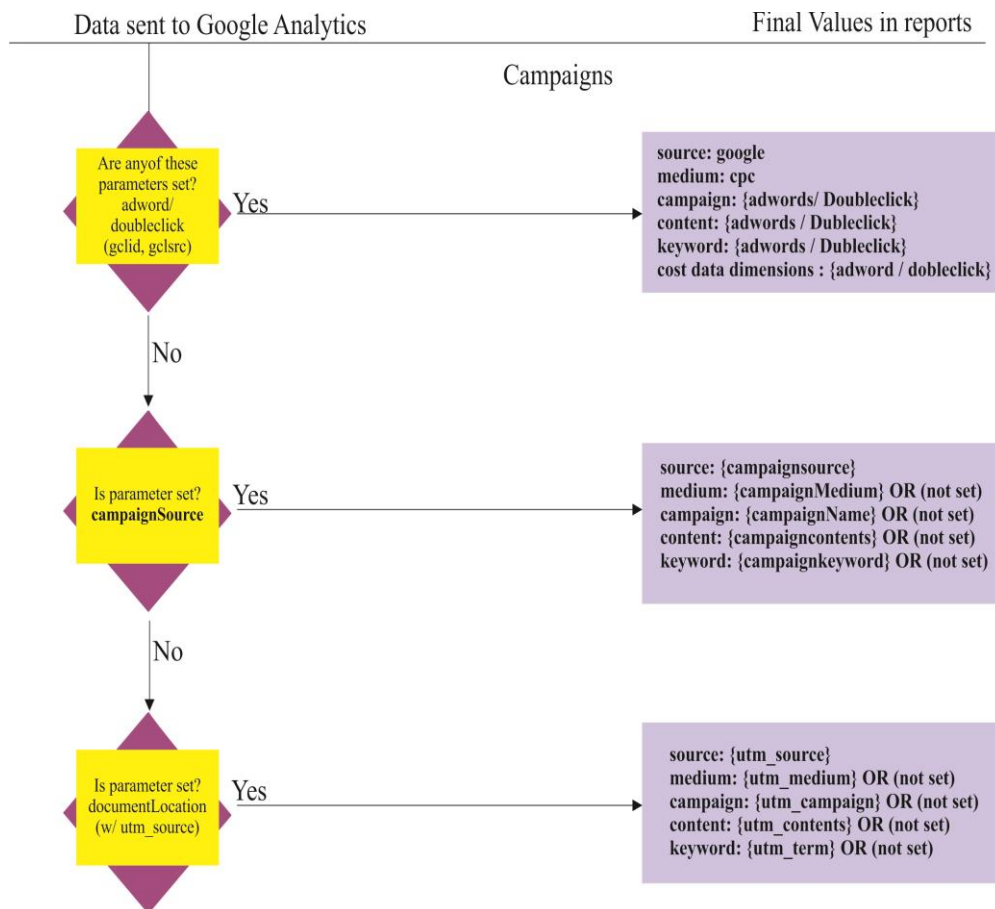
Data sent to Google Analytics

Final Values in reports

Campaigns

Are anyof these parameters set? adword/ doubleclick (gclid, gclsrc)

Yes

source: google
medium: cpc
campaign: {adwords/ Doubleclick}
content: {adwords / Dubleclick}
keyword: {adwords / Dubleclick}
cost data dimensions : {adword / dobleclick}

No

Is parameter set? campaignSource

Yes

source: {campaignsource}
medium: {campaignMedium} OR (not set)
campaign: {campaignName} OR (not set)
content: {campaigncontents} OR (not set)
keyword: {campaignkeyword} OR (not set)

No

Is parameter set? documentLocation (w/ utm_source)

Yes

source: {utm_source}
medium: {utm_medium} OR (not set)
campaign: {utm_campaign} OR (not set)
content: {utm_contents} OR (not set)
keyword: {utm_term} OR (not set)